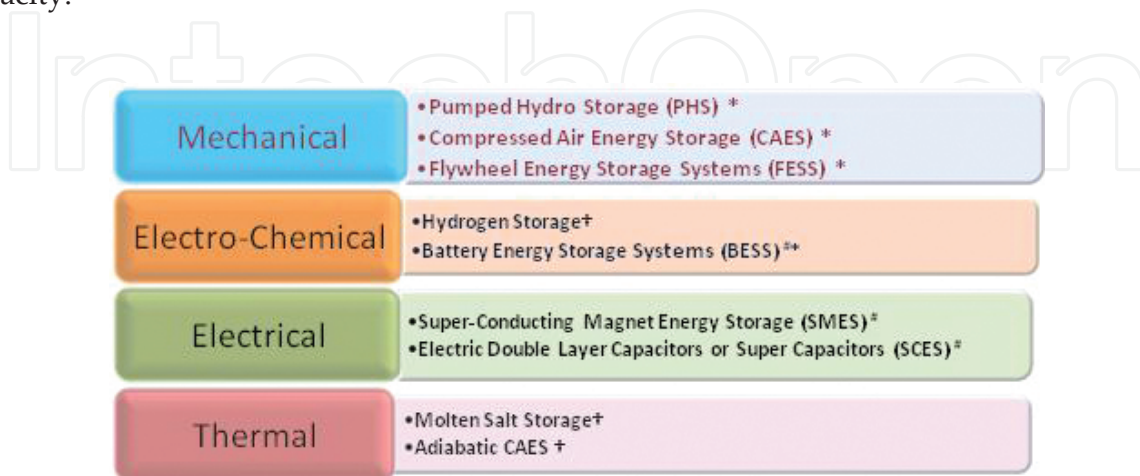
acity.

IntechOpen

Mechanical
•Pumped Hydro Storage (PHS) *
•Compressed Air Energy Storage (CAES) *
•Flywheel Energy Storage Systems (FESS) *

Electro-Chemical
•Hydrogen Storage†
•Battery Energy Storage Systems (BESS)#*

Electrical
•Super-Conducting Magnet Energy Storage (SMES)#
•Electric Double Layer Capacitors or Super Capacitors (SCES)#

Thermal
•Molten Salt Storage†
•Adiabatic CAES †